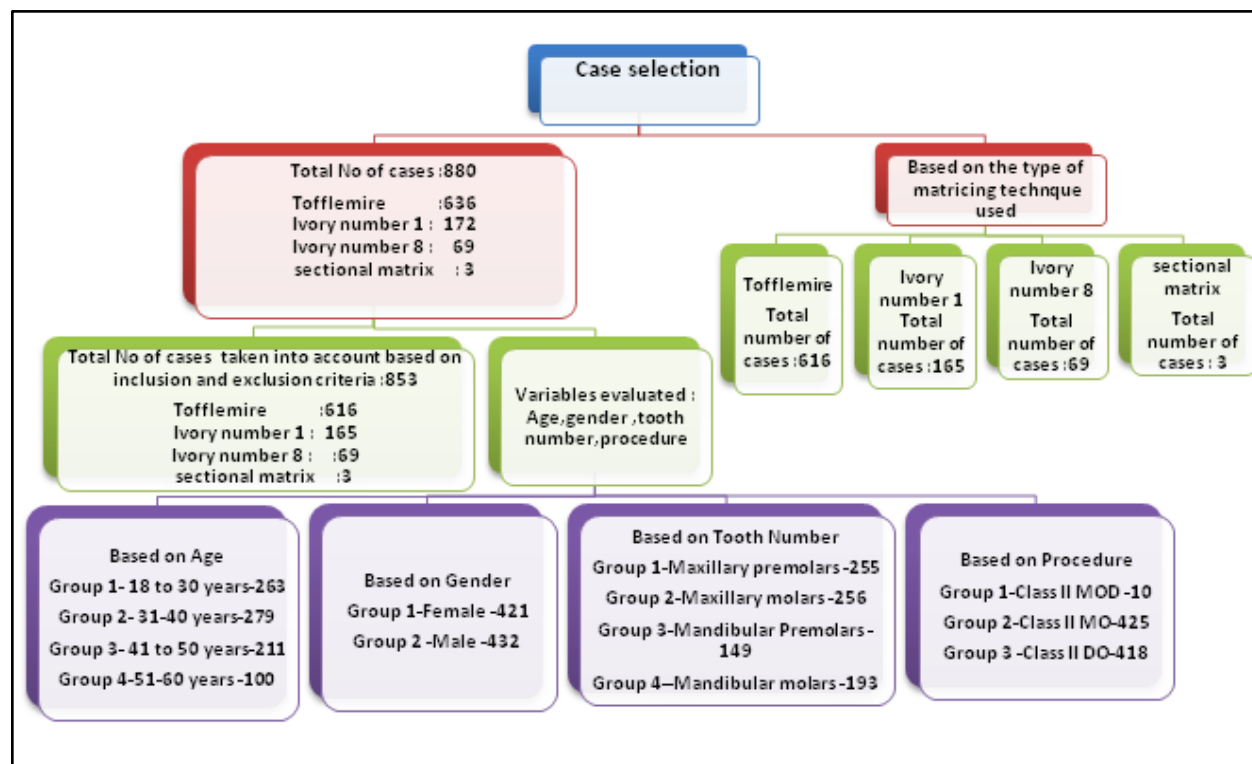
Case selection

Total No of cases :880

Tofflemire :636
Ivory number 1 : 172
Ivory number 8 : 69
sectional matrix : 3

Based on the type of matricing technque used

Tofflemire
Total number of cases :616

Ivory number 1
Total number of cases :165

Ivory number 8
Total number of cases :69

sectional matrix
Total number of cases : 3

Total No of cases taken into account based on inclusion and exclusion criteria :853
Tofflemire :616
Ivory number 1 : 165
Ivory number 8 : :69
sectional matrix :3

Variables evaluated : Age,gender ,tooth number,procedure

Based on Age
Group 1- 18 to 30 years-263
Group 2- 31-40 years-279
Group 3- 41 to 50 years-211
Group 4-51-60 years -100

Based on Gender
Group 1-Female -421
Group 2 -Male -432

Based on Tooth Number
Group 1-Maxillary premolars -255
Group 2-Maxillary molars -256
Group 3-Mandibular Premolars - 149
Group 4–Mandibular molars -193

Based on Procedure
Group 1-Class II MOD -10
Group 2-Class II MO-425
Group 3 -Class II DO-418